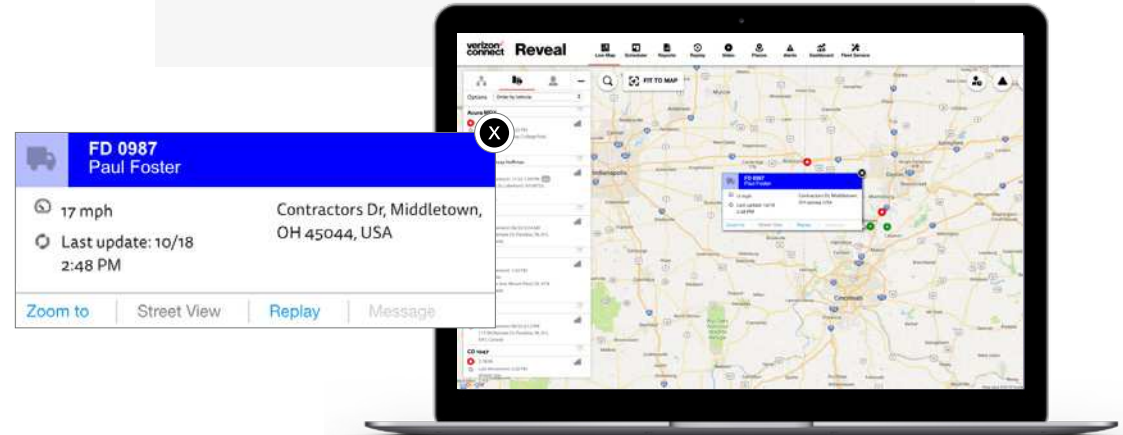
FD 0987
Paul Foster

X

17 mph

Last update: 10/18 2:48 PM

Contractors Dr, Middletown, OH 45044, USA

Zoom to | Street View | Replay | Message

verizon connect Reveal

Live Map | Scheduler | Reports | Replay | Sites | Places | Alerts | Dashboard | Fleet Service

Options | Order by vehicle

FIT TO MAP

Indianapolis

Cincinnati

FD 0987
Paul Foster

17 mph

Last update: 10/18 2:48 PM

Contractors Dr, Middletown, OH 45044, USA

Zoom to | Street View | Replay

CD 0947

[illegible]